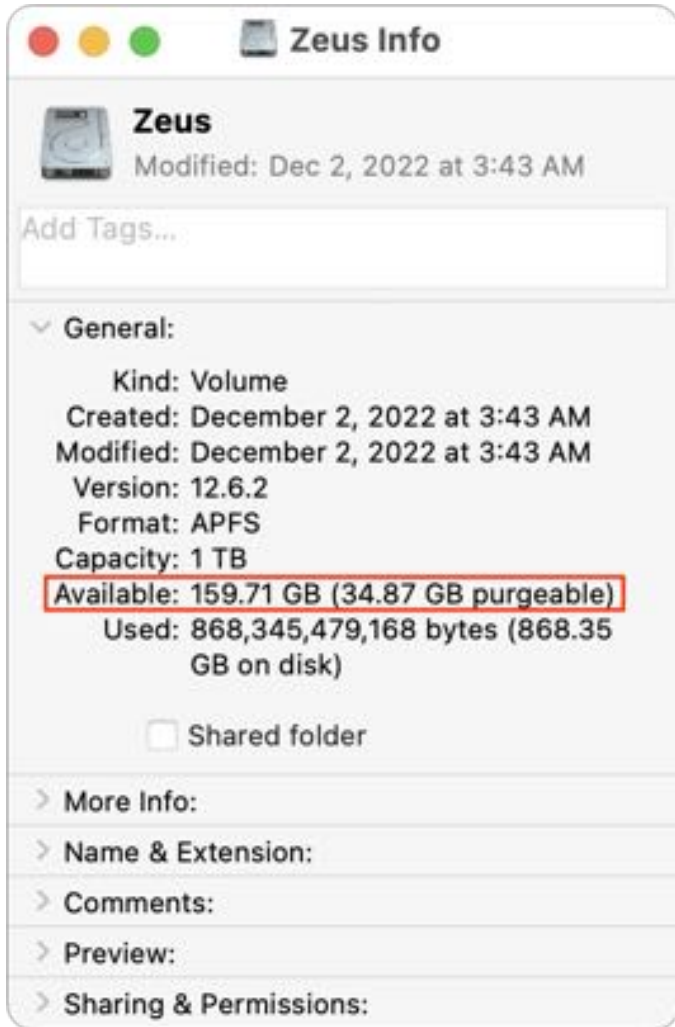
Zeus Info

Zeus
Modified: Dec 2, 2022 at 3:43 AM

Add Tags...

General:

Kind: Volume
Created: December 2, 2022 at 3:43 AM
Modified: December 2, 2022 at 3:43 AM
Version: 12.6.2
Format: APFS
Capacity: 1 TB
Available: 159.71 GB (34.87 GB purgeable)
Used: 868,345,479,168 bytes (868.35 GB on disk)

Shared folder

More Info:

Name & Extension:

Comments:

Preview:

Sharing & Permissions: